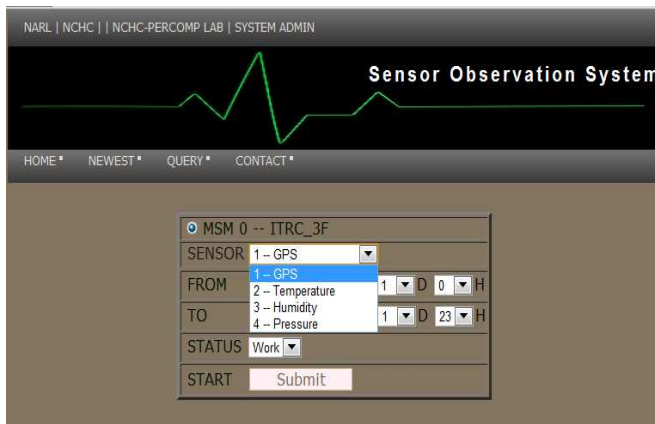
NARL | NCHC | | NCHC-PERCOMP LAB | SYSTEM ADMIN

Sensor Observation System

HOME ▪ NEWEST ▪ QUERY ▪ CONTACT ▪

MSM 0 -- ITRC_3F

| | |
|---|---|
| SENSOR | 1 -- GPS |
| FROM | 1 D 0 H |
| TO | 1 D 23 H |
| STATUS | Work |
| START | Submit |

1 -- GPS
2 -- Temperature
3 -- Humidity
4 -- Pressure